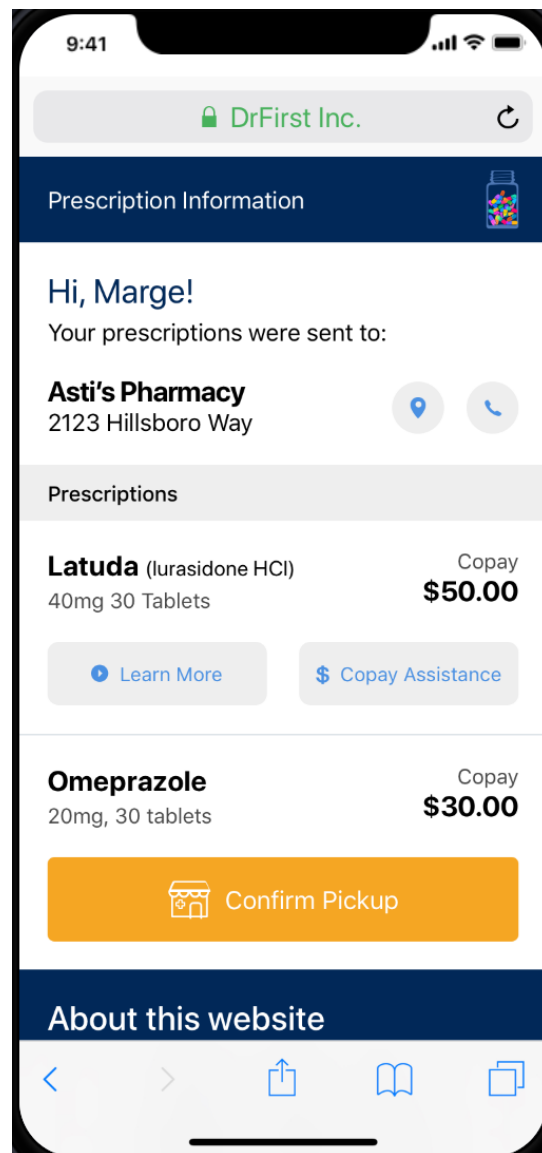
9:41

DrFirst Inc.

Prescription Information

Hi, Marge!
Your prescriptions were sent to:

Asti's Pharmacy
2123 Hillsboro Way

Prescriptions

Latuda (lurasidone HCl)
40mg 30 Tablets

Copay
$50.00

Learn More

$ Copay Assistance

Omeprazole
20mg, 30 tablets

Copay
$30.00

Confirm Pickup

About this website